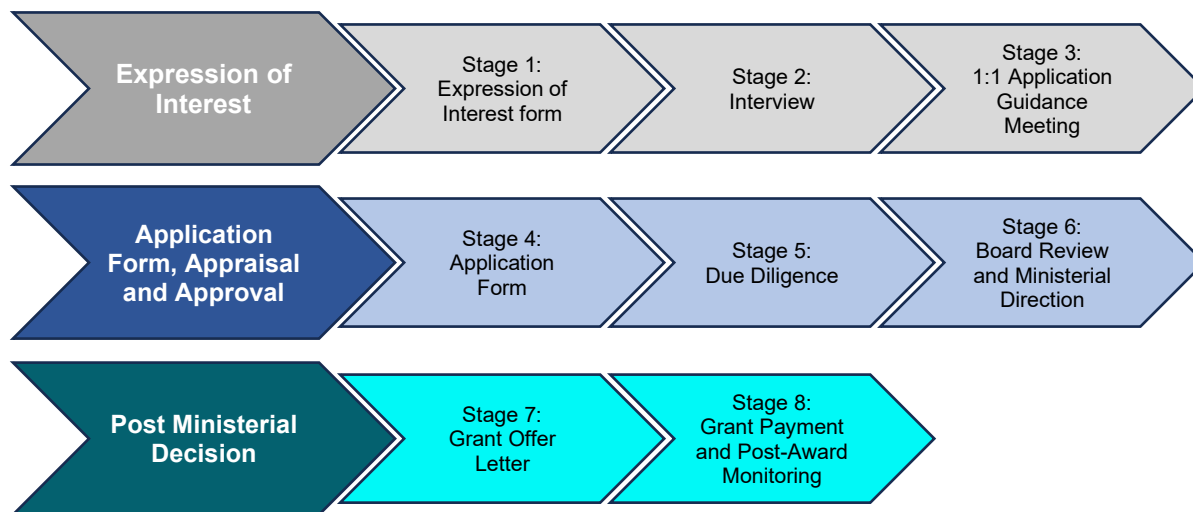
Expression of Interest

Stage 1: Expression of Interest form

Stage 2: Interview

Stage 3: 1:1 Application Guidance Meeting

Application Form, Appraisal and Approval

Stage 4: Application Form

Stage 5: Due Diligence

Stage 6: Board Review and Ministerial Direction

Post Ministerial Decision

Stage 7: Grant Offer Letter

Stage 8: Grant Payment and Post-Award Monitoring